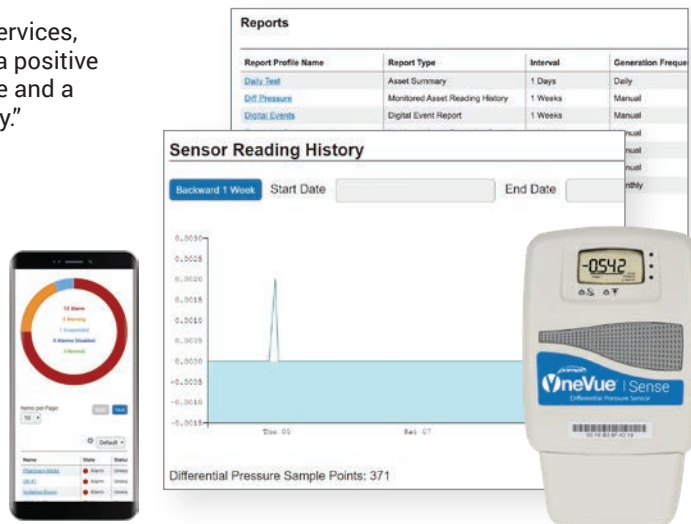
ervices,
a positive
e and a
y."

Reports

| Report Profile Name | Report Type | Interval | Generation Freque |
|---|---|---|---|
| Daily Test | Asset Summary | 1 Days | Daily |
| Diff Pressure | Monitored Asset Reading History | 1 Weeks | Manual |
| Digital Events | Digital Event Report | 1 Weeks | Manual |
| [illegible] | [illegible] | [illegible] | nual |
| | | | nual |
| | | | nual |
| | | | nthly |

Sensor Reading History

Backward 1 Week Start Date End Date

0.0030
0.0025
0.0020
0.0015
0.0010
0.0005
0.0000
-0.0005
-0.0010
-0.0015

Thu 05 Sat 07

Differential Pressure Sample Points: 371

12 Alarms
2 Warning
1 Suspended
0 Alarms Disabled
0 Normal

Items per Page:
10

Default

| Name | State | Status |
|---|---|---|
| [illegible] | Alarm | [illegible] |
| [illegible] | Alarm | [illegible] |
| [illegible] | Alarm | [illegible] |

-0542

OneVue | Sense
Differential Pressure Sensor